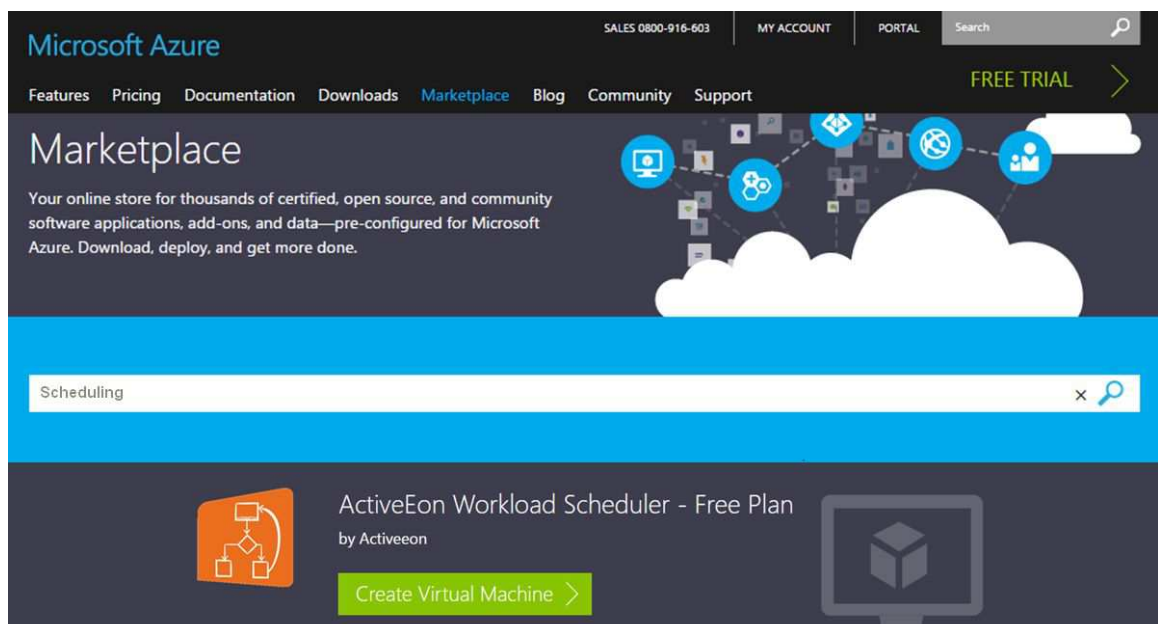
Microsoft Azure

SALES 0800-916-603 MY ACCOUNT PORTAL Search

Features Pricing Documentation Downloads Marketplace Blog Community Support

FREE TRIAL

Marketplace

Your online store for thousands of certified, open source, and community software applications, add-ons, and data—pre-configured for Microsoft Azure. Download, deploy, and get more done.

Scheduling

ActiveEon Workload Scheduler - Free Plan

by Activeeon

Create Virtual Machine